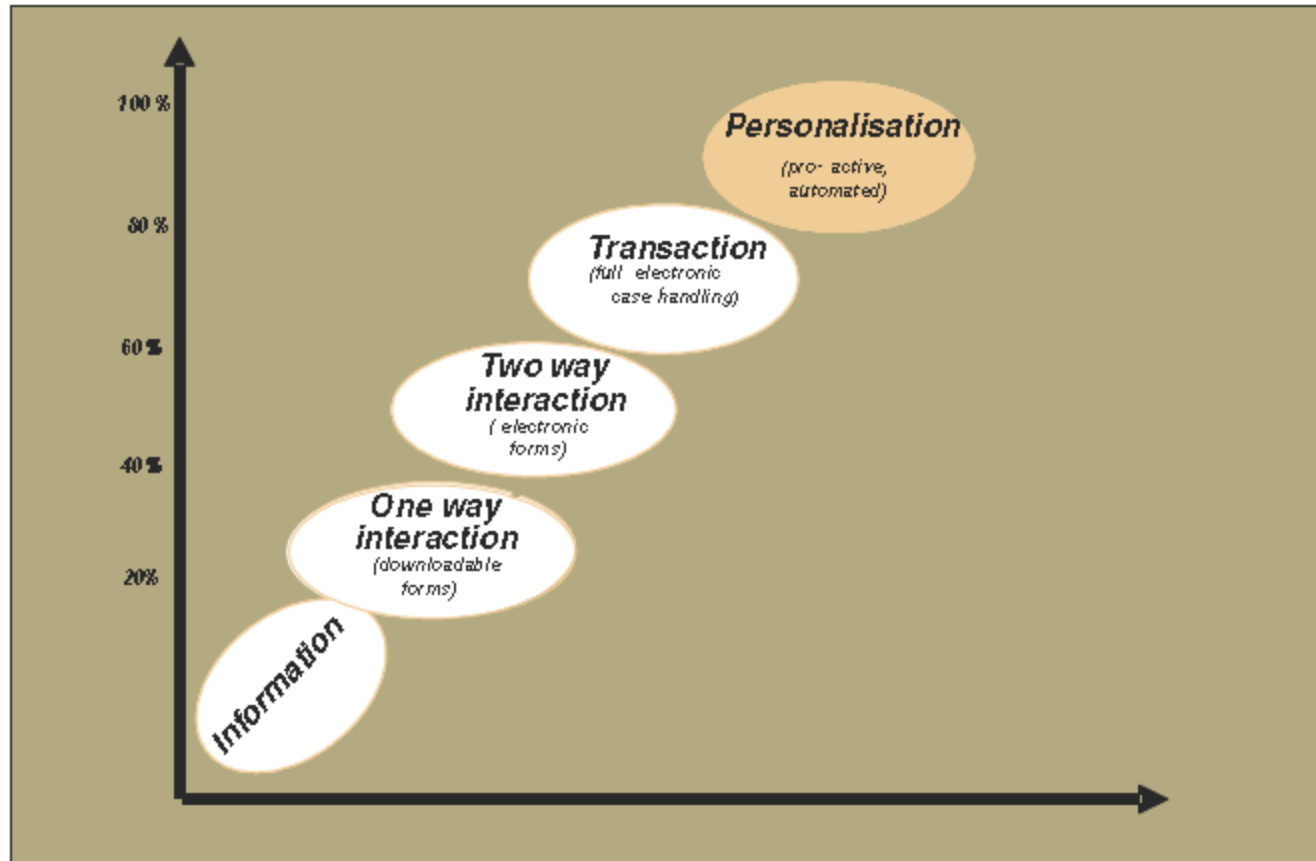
100 %

80 %

60 %

40 %

20%

Personalisation
(pro- active, automated)

Transaction
(full electronic case handling)

Two way interaction
( electronic forms)

One way interaction
(downloadable forms)

Information